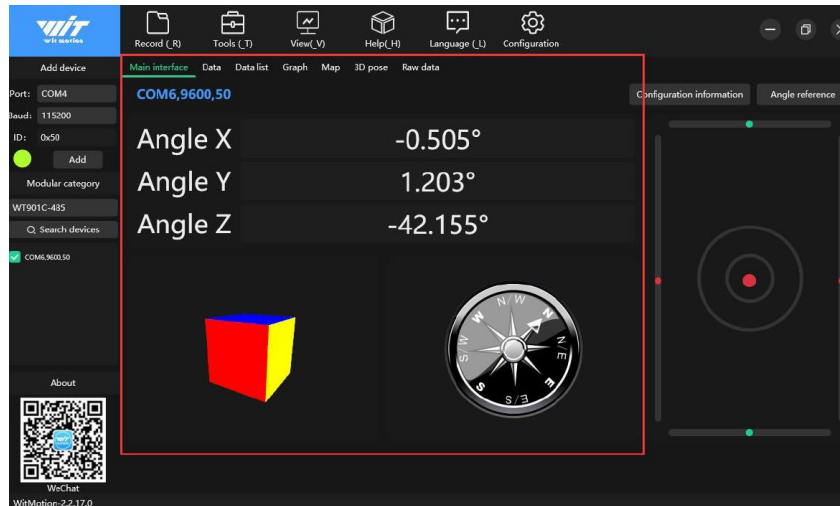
WIT wit motion

Record (_R) Tools (_T) View(_V) Help(_H) Language (_L) Configuration

Add device
Port: COM4
Baud: 115200
ID: 0x50
Add
Modular category
WT901C-485
Search devices
COM6,9600,50

About
WeChat
WitMotion-2.2.17.0

Main interface Data Data list Graph Map 3D pose Raw data

COM6,9600,50

Configuration information Angle reference

| Angle X | -0.505° |
|---|---|
| Angle Y | 1.203° |
| Angle Z | -42.155° |

N/W N N/E E S/E S S/W W